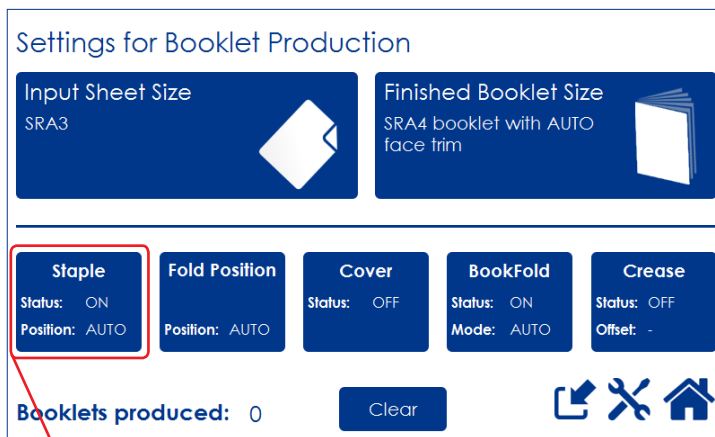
Settings for Booklet Production

Input Sheet Size
SRA3

Finished Booklet Size
SRA4 booklet with AUTO face trim

Staple
Status: ON
Position: AUTO

Fold Position
Position: AUTO

Cover
Status: OFF

BookFold
Status: ON
Mode: AUTO

Crease
Status: OFF
Offset: -

Booklets produced: 0

Clear